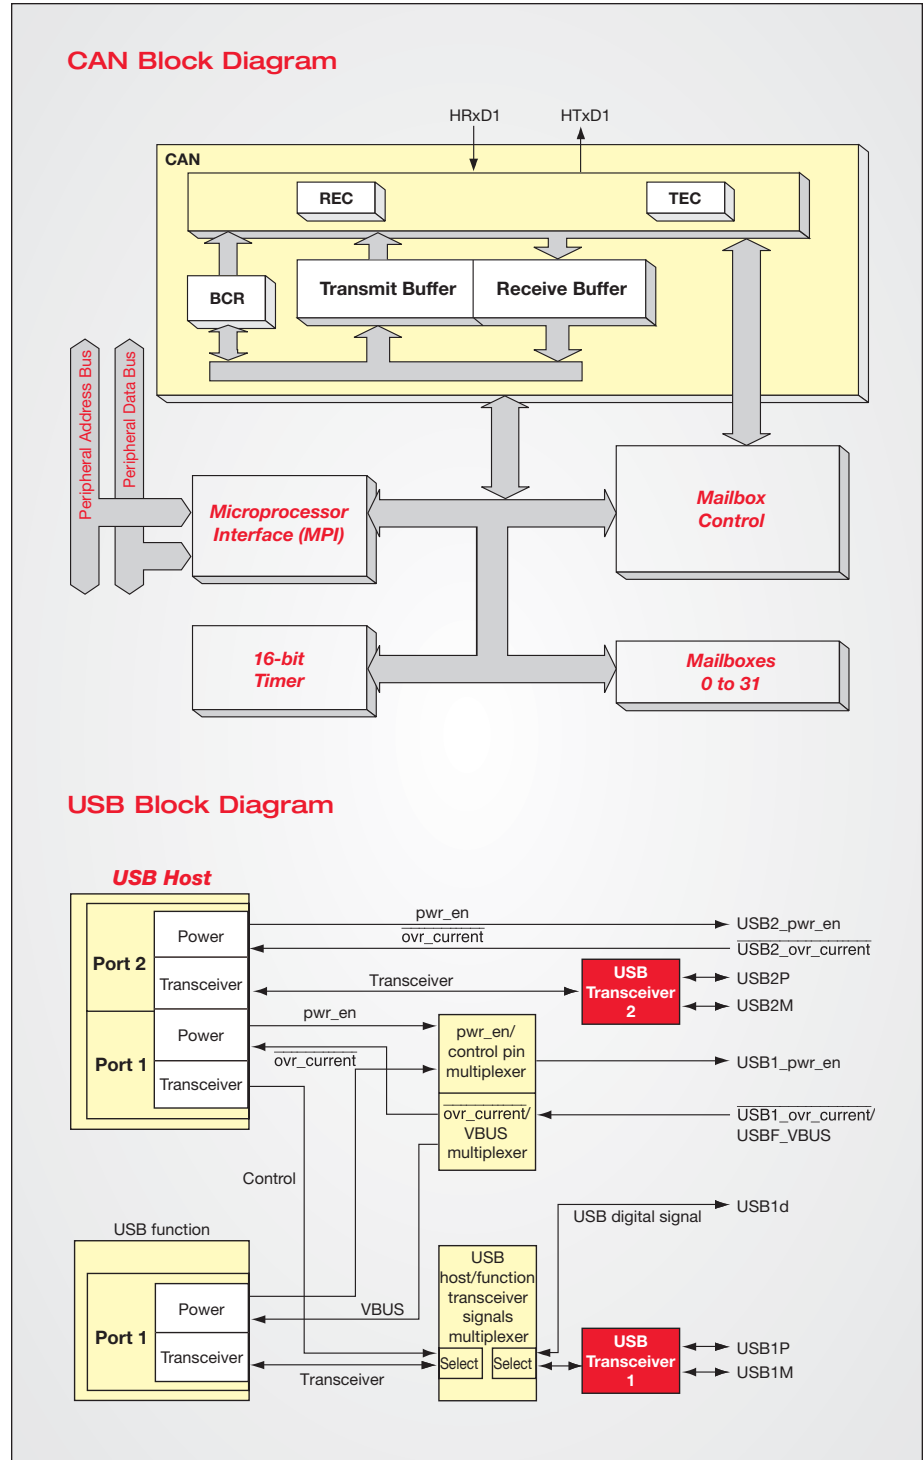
CAN Block Diagram

HRxD1
HTxD1
CAN
REC
TEC
BCR
Transmit Buffer
Receive Buffer
Peripheral Address Bus
Peripheral Data Bus
Microprocessor Interface (MPI)
Mailbox Control
16-bit Timer
Mailboxes 0 to 31

USB Block Diagram

USB Host
Port 2
Power
Transceiver
Port 1
Power
Transceiver
pwr_en
$\overline{\text{ovr\_current}}$
USB2_pwr_en
$\overline{\text{USB2\_ovr\_current}}$
Transceiver
USB Transceiver 2
USB2P
USB2M
pwr_en
pwr_en/ control pin multiplexer
$\overline{\text{ovr\_current}}$
USB1_pwr_en
$\overline{\text{ovr\_current}}$/ VBUS multiplexer
$\overline{\text{USB1\_ovr\_current}}$/ USBF_VBUS
Control
USB1d
USB digital signal
USB function
Port 1
Power
Transceiver
VBUS
USB host/function transceiver signals multiplexer
Select
Select
USB Transceiver 1
USB1P
USB1M
Transceiver